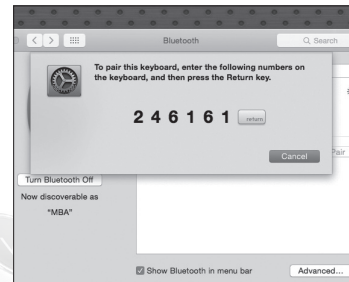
Bluetooth

Search

To pair this keyboard, enter the following numbers on the keyboard, and then press the Return key.

2 4 6 1 6 1 return

Cancel

Pair

Turn Bluetooth Off

Now discoverable as

"MBA"

Show Bluetooth in menu bar

Advanced...